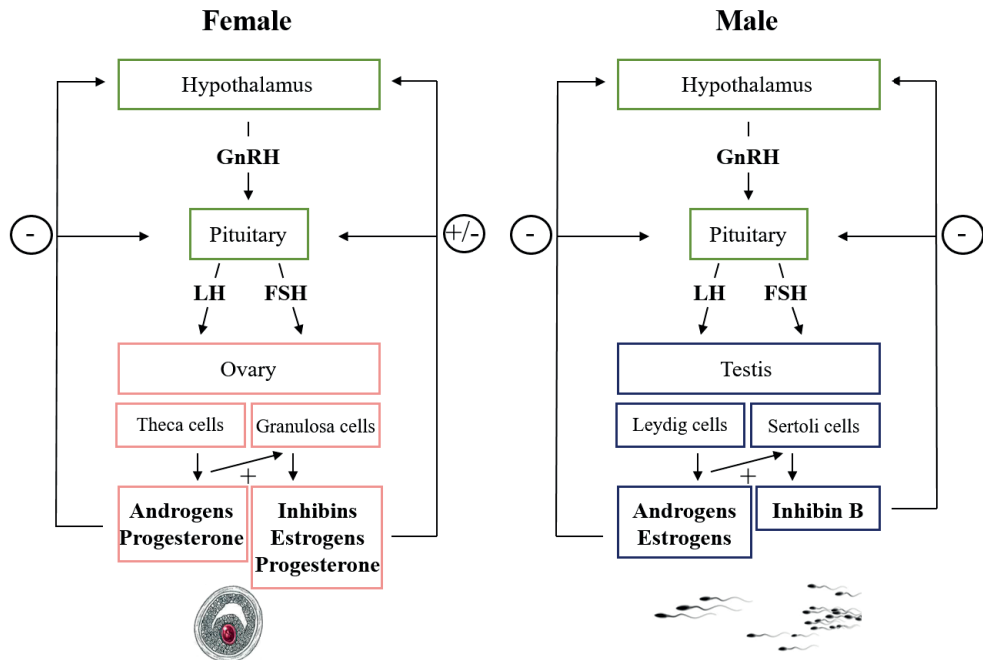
Female

Hypothalamus

GnRH

-

Pituitary

+/-

LH FSH

Ovary

Theca cells

Granulosa cells

+

Androgens Progesterone

Inhibins Estrogens Progesterone

Male

Hypothalamus

GnRH

-

Pituitary

-

LH FSH

Testis

Leydig cells

Sertoli cells

+

Androgens Estrogens

Inhibin B